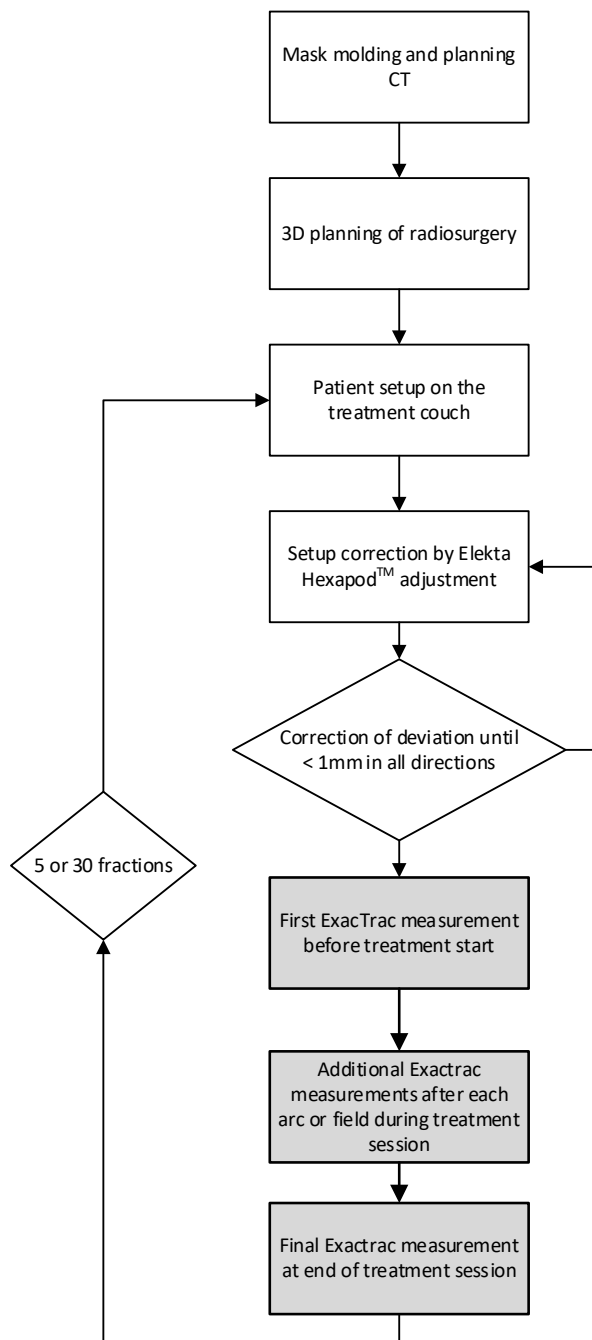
Mask molding and planning CT

3D planning of radiosurgery

Patient setup on the treatment couch

Setup correction by Elekta Hexapod$^{TM}$ adjustment

Correction of deviation until < 1mm in all directions

5 or 30 fractions

First ExacTrac measurement before treatment start

Additional Exactrac measurements after each arc or field during treatment session

Final Exactrac measurement at end of treatment session